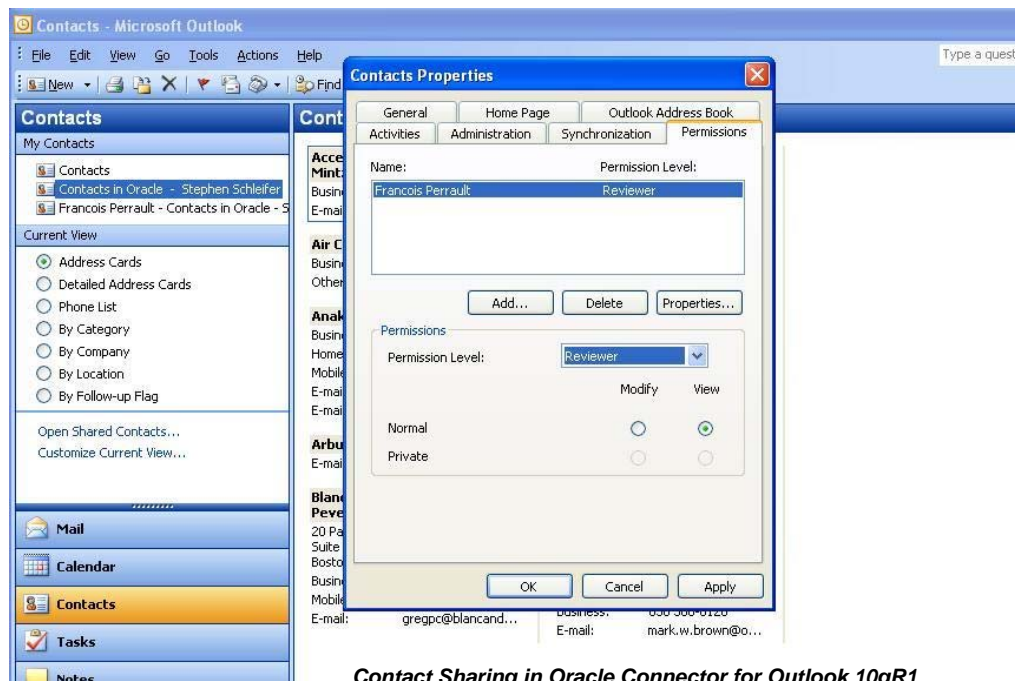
Contacts - Microsoft Outlook

File Edit View Go Tools Actions Help

Type a quest

New Find

Contacts

My Contacts

Contacts

Contacts in Oracle - Stephen Schleifer

Francois Perrault - Contacts in Oracle - S

Current View

Address Cards

Detailed Address Cards

Phone List

By Category

By Company

By Location

By Follow-up Flag

Open Shared Contacts...

Customize Current View...

Mail

Calendar

Contacts

Tasks

Notes

Cont

Acce
Mint
Busin
E-mai

Air C
Busin
Other

Anak
Busin
Home
Mobile
E-mai
E-mai

Arbu
E-mai

Blanc
Peve
20 Pa
Suite
Bosto
Busin
Mobile
E-mail: gregpc@blancand...

Business: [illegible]
E-mail: mark.w.brown@o...

Contacts Properties

General | Home Page | Outlook Address Book
Activities | Administration | Synchronization | Permissions

Name: Permission Level:

Francois Perrault Reviewer

Add... Delete Properties...

Permissions

Permission Level: Reviewer

Modify View

Normal

Private

OK Cancel Apply

Contact Sharing in Oracle Connector for Outlook 10gR1